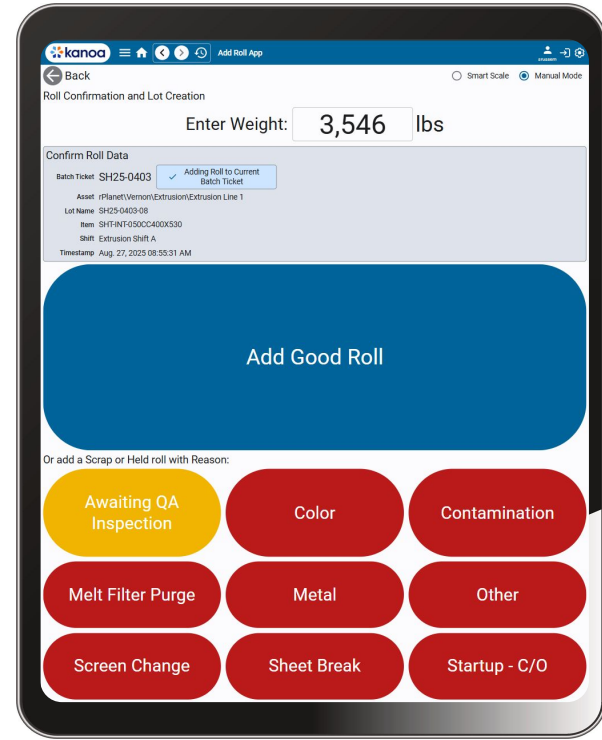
kanoa
Add Roll App
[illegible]
Back
Smart Scale
Manual Mode
Roll Confirmation and Lot Creation
Enter Weight: 3,546 lbs
Confirm Roll Data
Batch Ticket SH25-0403
Adding Roll to Current Batch Ticket
Asset rPlanet\Vernon\Extrusion\Extrusion Line 1
Lot Name SH25-0403-08
Item SHT-INT-050CC400X530
Shift Extrusion Shift A
Timestamp Aug. 27, 2025 08:55:31 AM
Add Good Roll
Or add a Scrap or Held roll with Reason:
Awaiting QA Inspection
Color
Contamination
Melt Filter Purge
Metal
Other
Screen Change
Sheet Break
Startup - C/O